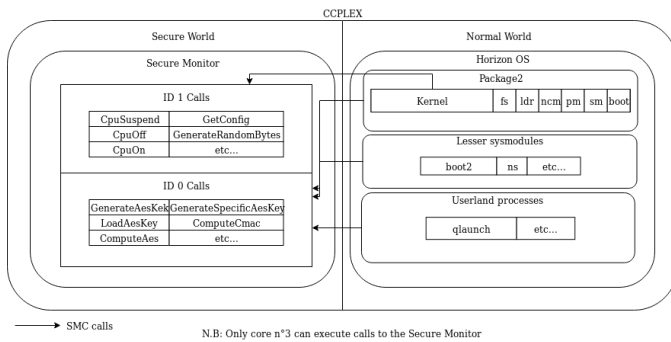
CCPLEX

Secure World

Secure Monitor

ID 1 Calls

| CpuSuspend | GetConfig |
|---|---|
| CpuOff | GenerateRandomBytes |
| CpuOn | etc... |

ID 0 Calls

| GenerateAesKek | GenerateSpecificAesKey |
|---|---|
| LoadAesKey | ComputeCmac |
| ComputeAes | etc... |

Normal World

Horizon OS

Package2

| Kernel | fs | ldr | ncm | pm | sm | boot |
|---|---|---|---|---|---|---|

Lesser sysmodules

| boot2 | ns | etc... |
|---|---|---|

Userland processes

| qlaunch | etc... |
|---|---|

SMC calls

N.B: Only core n°3 can execute calls to the Secure Monitor